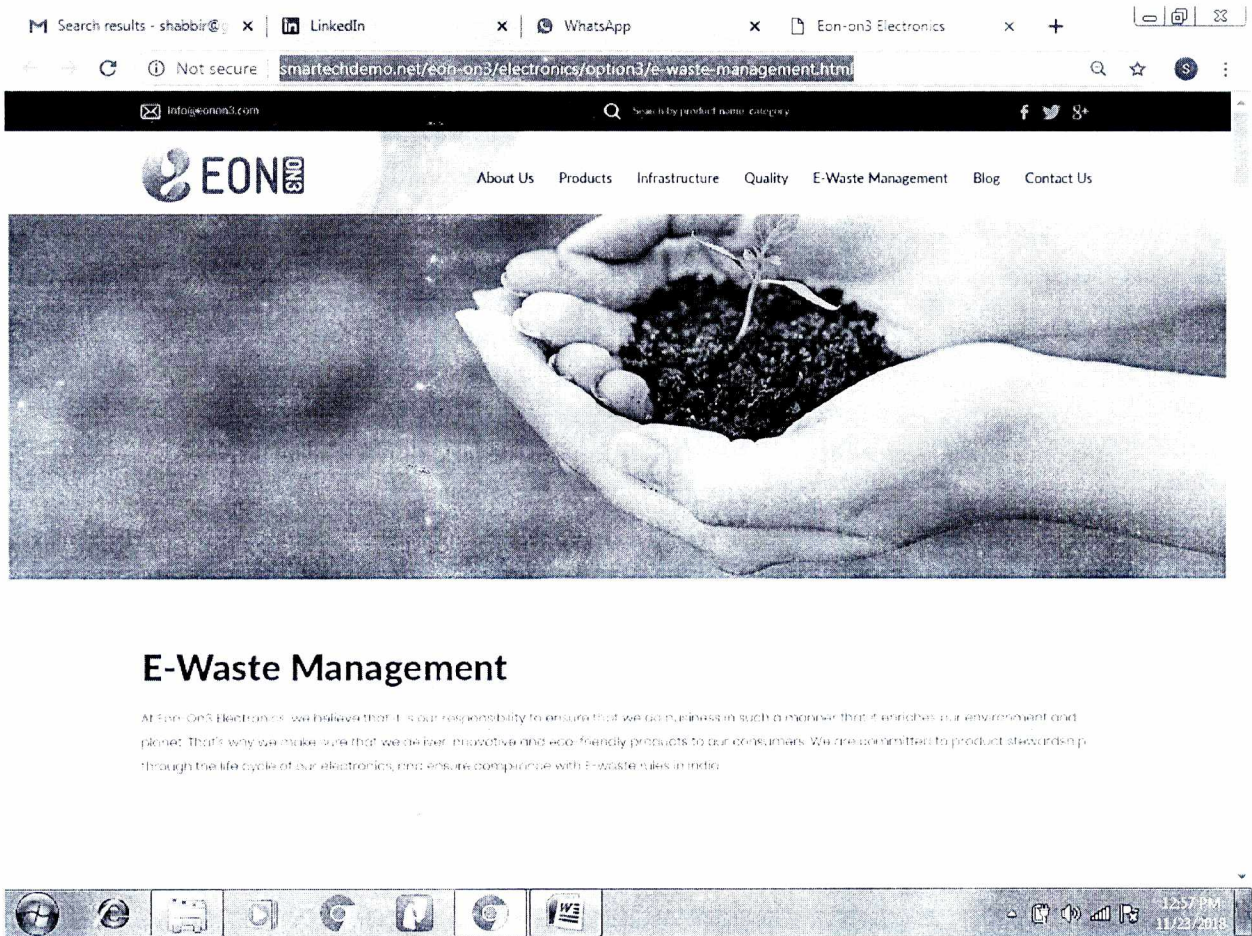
Search results - shabbir@ × LinkedIn × WhatsApp × Eon-on3 Electronics × +

Not secure smartechdemo.net/eon-on3/electronics/option3/e-waste-management.html

info@eonon3.com Search by product name category

EON

About Us Products Infrastructure Quality E-Waste Management Blog Contact Us

E-Waste Management

At Eon-On3 Electronics, we believe that it is our responsibility to ensure that we do business in such a manner that it enriches our environment and planet. That's why we make sure that we deliver innovative and eco-friendly products to our consumers. We are committed to product stewardship p through the life cycle of our electronics, and ensure compliance with E-waste rules in India.

12:57 PM 11/23/2018